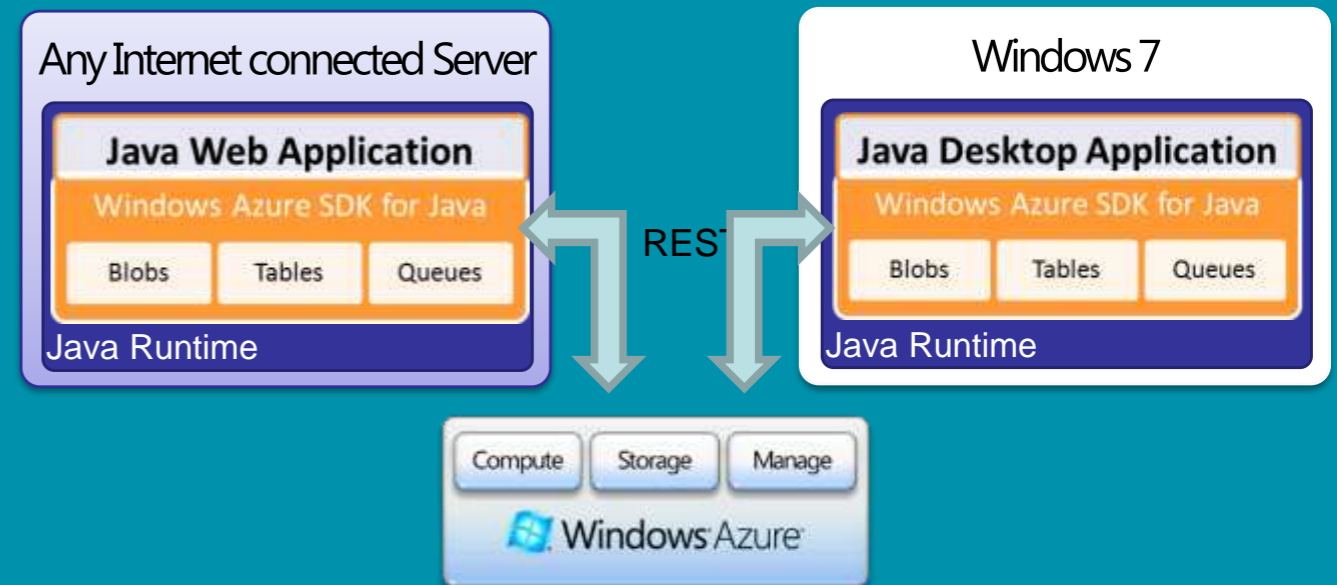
Any Internet connected Server

Java Web Application

Windows Azure SDK for Java

Blobs

Tables

Queues

Java Runtime

Windows 7

Java Desktop Application

Windows Azure SDK for Java

Blobs

Tables

Queues

Java Runtime

REST

Compute

Storage

Manage

Windows Azure